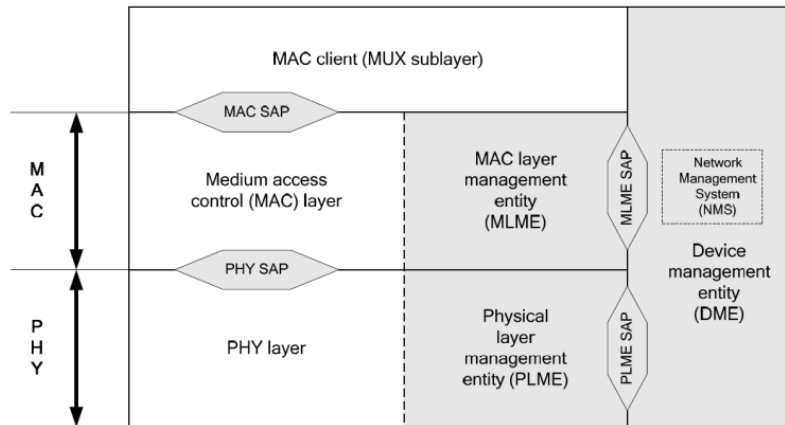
MAC client (MUX sublayer)

MAC SAP

MAC

Medium access control (MAC) layer

MAC layer management entity (MLME)

MLME SAP

Network Management System (NMS)

Device management entity (DME)

PHY SAP

PHY

PHY layer

Physical layer management entity (PLME)

PLME SAP